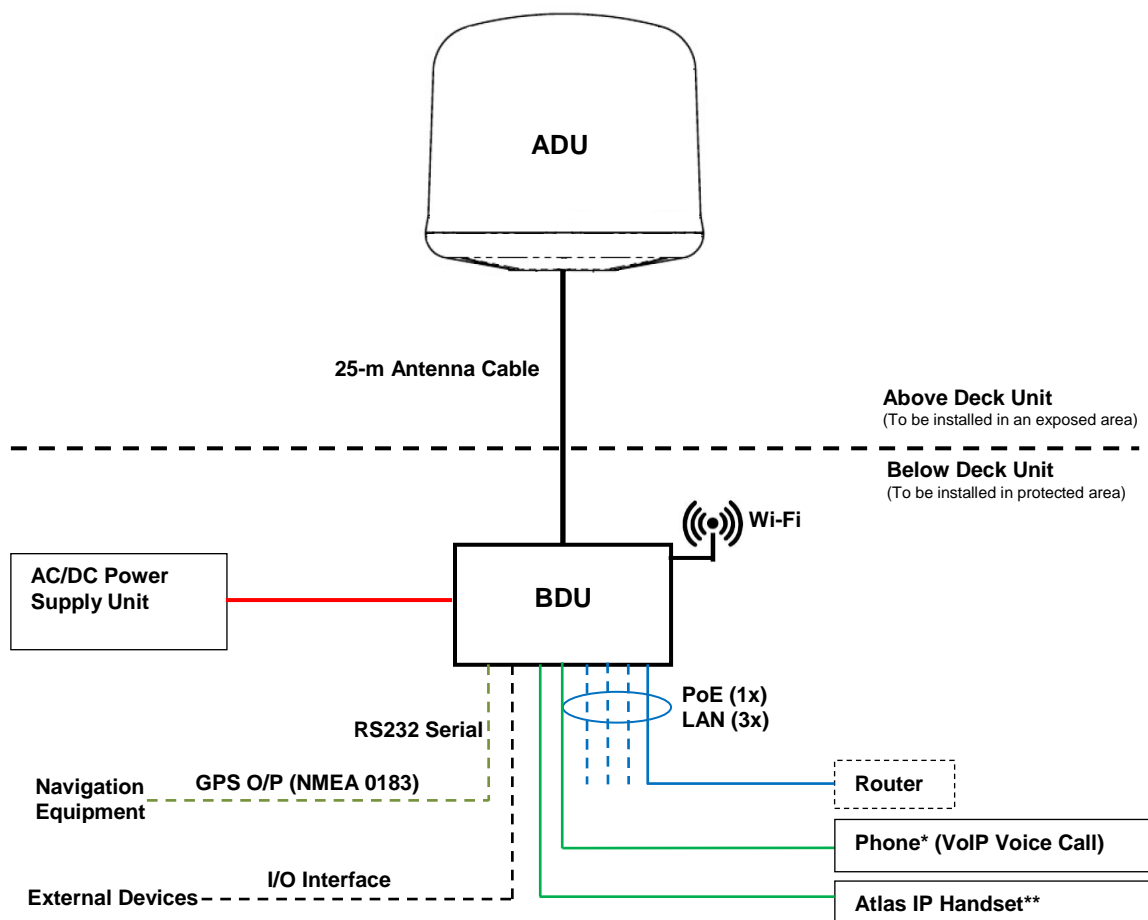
ADU

25-m Antenna Cable

Above Deck Unit
(To be installed in an exposed area)

Below Deck Unit
(To be installed in protected area)

Wi-Fi

AC/DC Power Supply Unit

BDU

PoE (1x)
LAN (3x)

RS232 Serial

Navigation Equipment

GPS O/P (NMEA 0183)

Router

Phone* (VoIP Voice Call)

I/O Interface

External Devices

Atlas IP Handset**